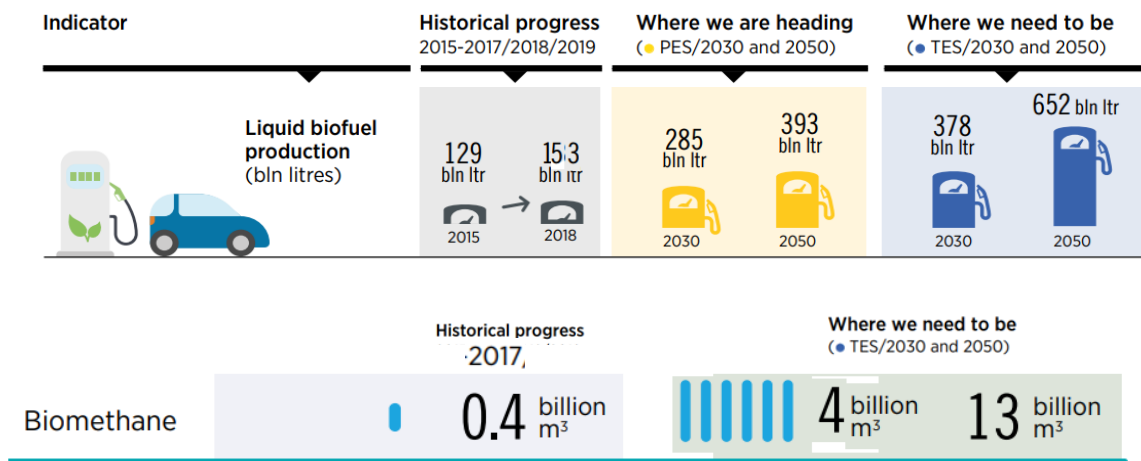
Indicator

Historical progress
2015-2017/2018/2019

Where we are heading
(● PES/2030 and 2050)

Where we need to be
(● TES/2030 and 2050)

Liquid biofuel production
(bln litres)

129
bln ltr
2015

153
bln ltr
2018

285
bln ltr
2030

393
bln ltr
2050

378
bln ltr
2030

652 bln ltr
2050

Historical progress
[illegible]2017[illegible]

Where we need to be
(● TES/2030 and 2050)

Biomethane

0.4 billion m³

4 billion m³

13 billion m³